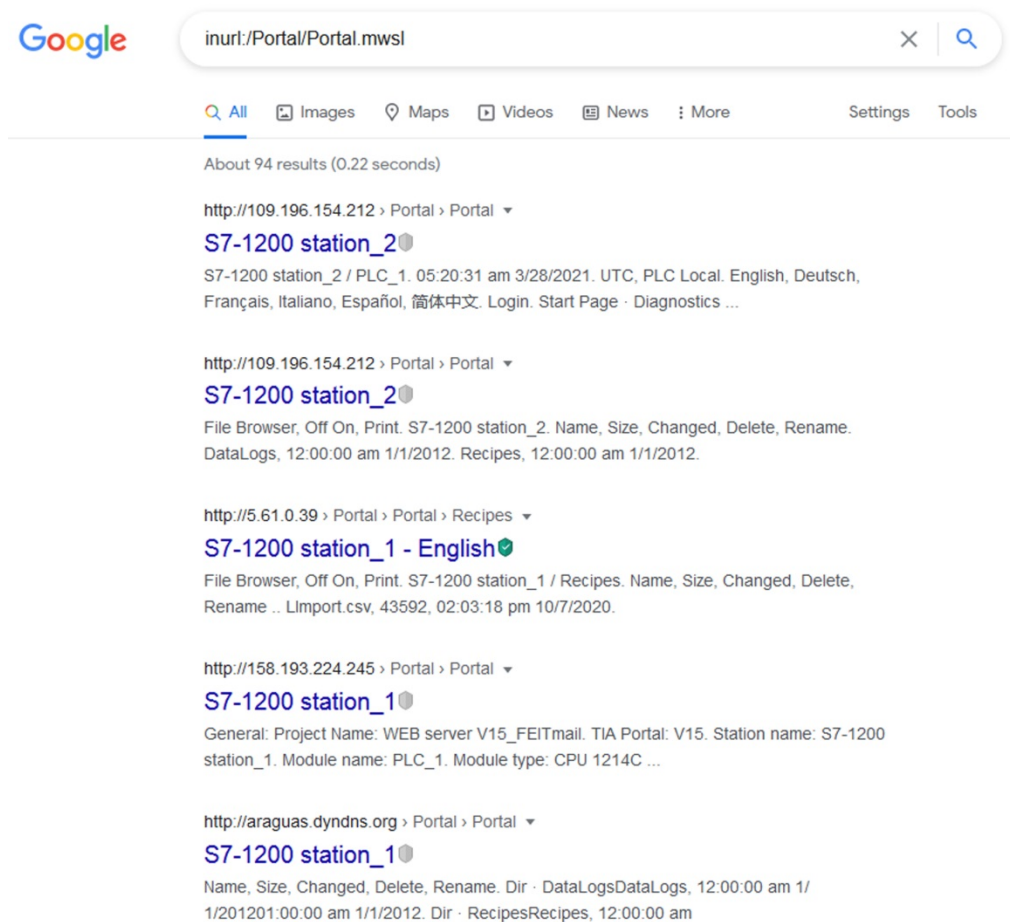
Google

inurl:/Portal/Portal.mwsl

All Images Maps Videos News More Settings Tools

About 94 results (0.22 seconds)

http://109.196.154.212 › Portal › Portal
S7-1200 station_2
S7-1200 station_2 / PLC_1. 05:20:31 am 3/28/2021. UTC, PLC Local. English, Deutsch, Français, Italiano, Español, 简体中文. Login. Start Page · Diagnostics ...

http://109.196.154.212 › Portal › Portal
S7-1200 station_2
File Browser, Off On, Print. S7-1200 station_2. Name, Size, Changed, Delete, Rename. DataLogs, 12:00:00 am 1/1/2012. Recipes, 12:00:00 am 1/1/2012.

http://5.61.0.39 › Portal › Portal › Recipes
S7-1200 station_1 - English
File Browser, Off On, Print. S7-1200 station_1 / Recipes. Name, Size, Changed, Delete, Rename .. LImport.csv, 43592, 02:03:18 pm 10/7/2020.

http://158.193.224.245 › Portal › Portal
S7-1200 station_1
General: Project Name: WEB server V15_FEITmail. TIA Portal: V15. Station name: S7-1200 station_1. Module name: PLC_1. Module type: CPU 1214C ...

http://araguas.dyndns.org › Portal › Portal
S7-1200 station_1
Name, Size, Changed, Delete, Rename. Dir · DataLogsDataLogs, 12:00:00 am 1/1/201201:00:00 am 1/1/2012. Dir · RecipesRecipes, 12:00:00 am